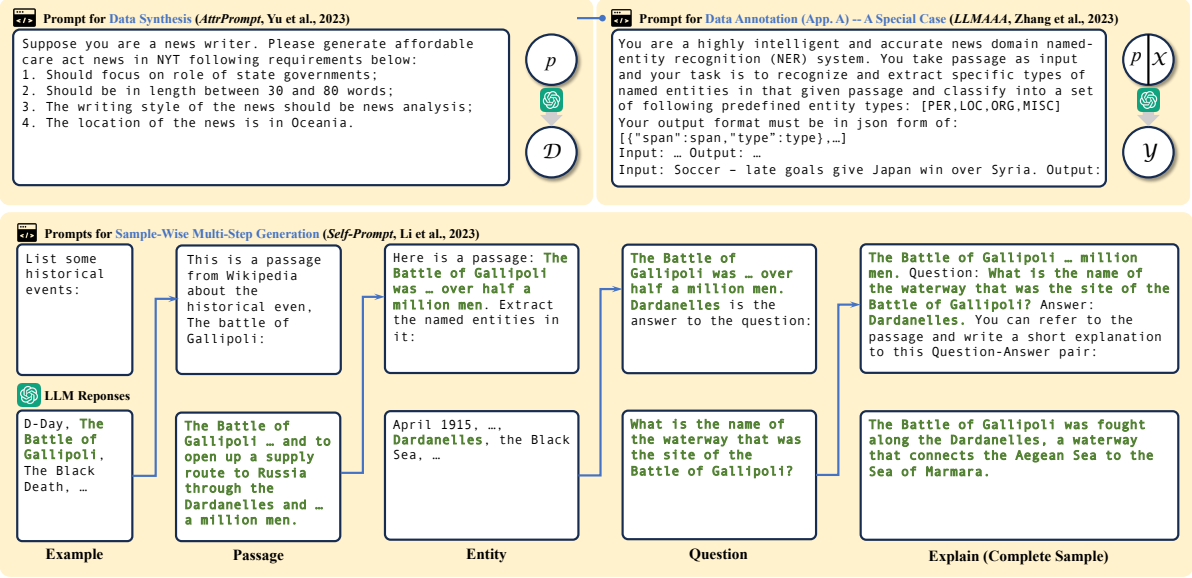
Prompt for Data Synthesis (AttrPrompt, Yu et al., 2023)

Suppose you are a news writer. Please generate affordable care act news in NYT following requirements below:
1. Should focus on role of state governments;
2. Should be in length between 30 and 80 words;
3. The writing style of the news should be news analysis;
4. The location of the news is in Oceania.

$p$

$\mathcal{D}$

Prompt for Data Annotation (App. A) -- A Special Case (LLMAAA, Zhang et al., 2023)

You are a highly intelligent and accurate news domain named-entity recognition (NER) system. You take passage as input and your task is to recognize and extract specific types of named entities in that given passage and classify into a set of following predefined entity types: [PER,LOC,ORG,MISC]
Your output format must be in json form of:
[{"span":span,"type":type},…]
Input: … Output: …
Input: Soccer - late goals give Japan win over Syria. Output:

$p$ $x$

$y$

Prompts for Sample-Wise Multi-Step Generation (Self-Prompt, Li et al., 2023)

List some historical events:

This is a passage from Wikipedia about the historical even, The battle of Gallipoli:

Here is a passage: The Battle of Gallipoli was … over half a million men. Extract the named entities in it:

The Battle of Gallipoli was … over half a million men. Dardanelles is the answer to the question:

The Battle of Gallipoli … million men. Question: What is the name of the waterway that was the site of the Battle of Gallipoli? Answer: Dardanelles. You can refer to the passage and write a short explanation to this Question-Answer pair:

LLM Reponses

D-Day, The Battle of Gallipoli, The Black Death, …

The Battle of Gallipoli … and to open up a supply route to Russia through the Dardanelles and … a million men.

April 1915, …, Dardanelles, the Black Sea, …

What is the name of the waterway that was the site of the Battle of Gallipoli?

The Battle of Gallipoli was fought along the Dardanelles, a waterway that connects the Aegean Sea to the Sea of Marmara.

Example

Passage

Entity

Question

Explain (Complete Sample)